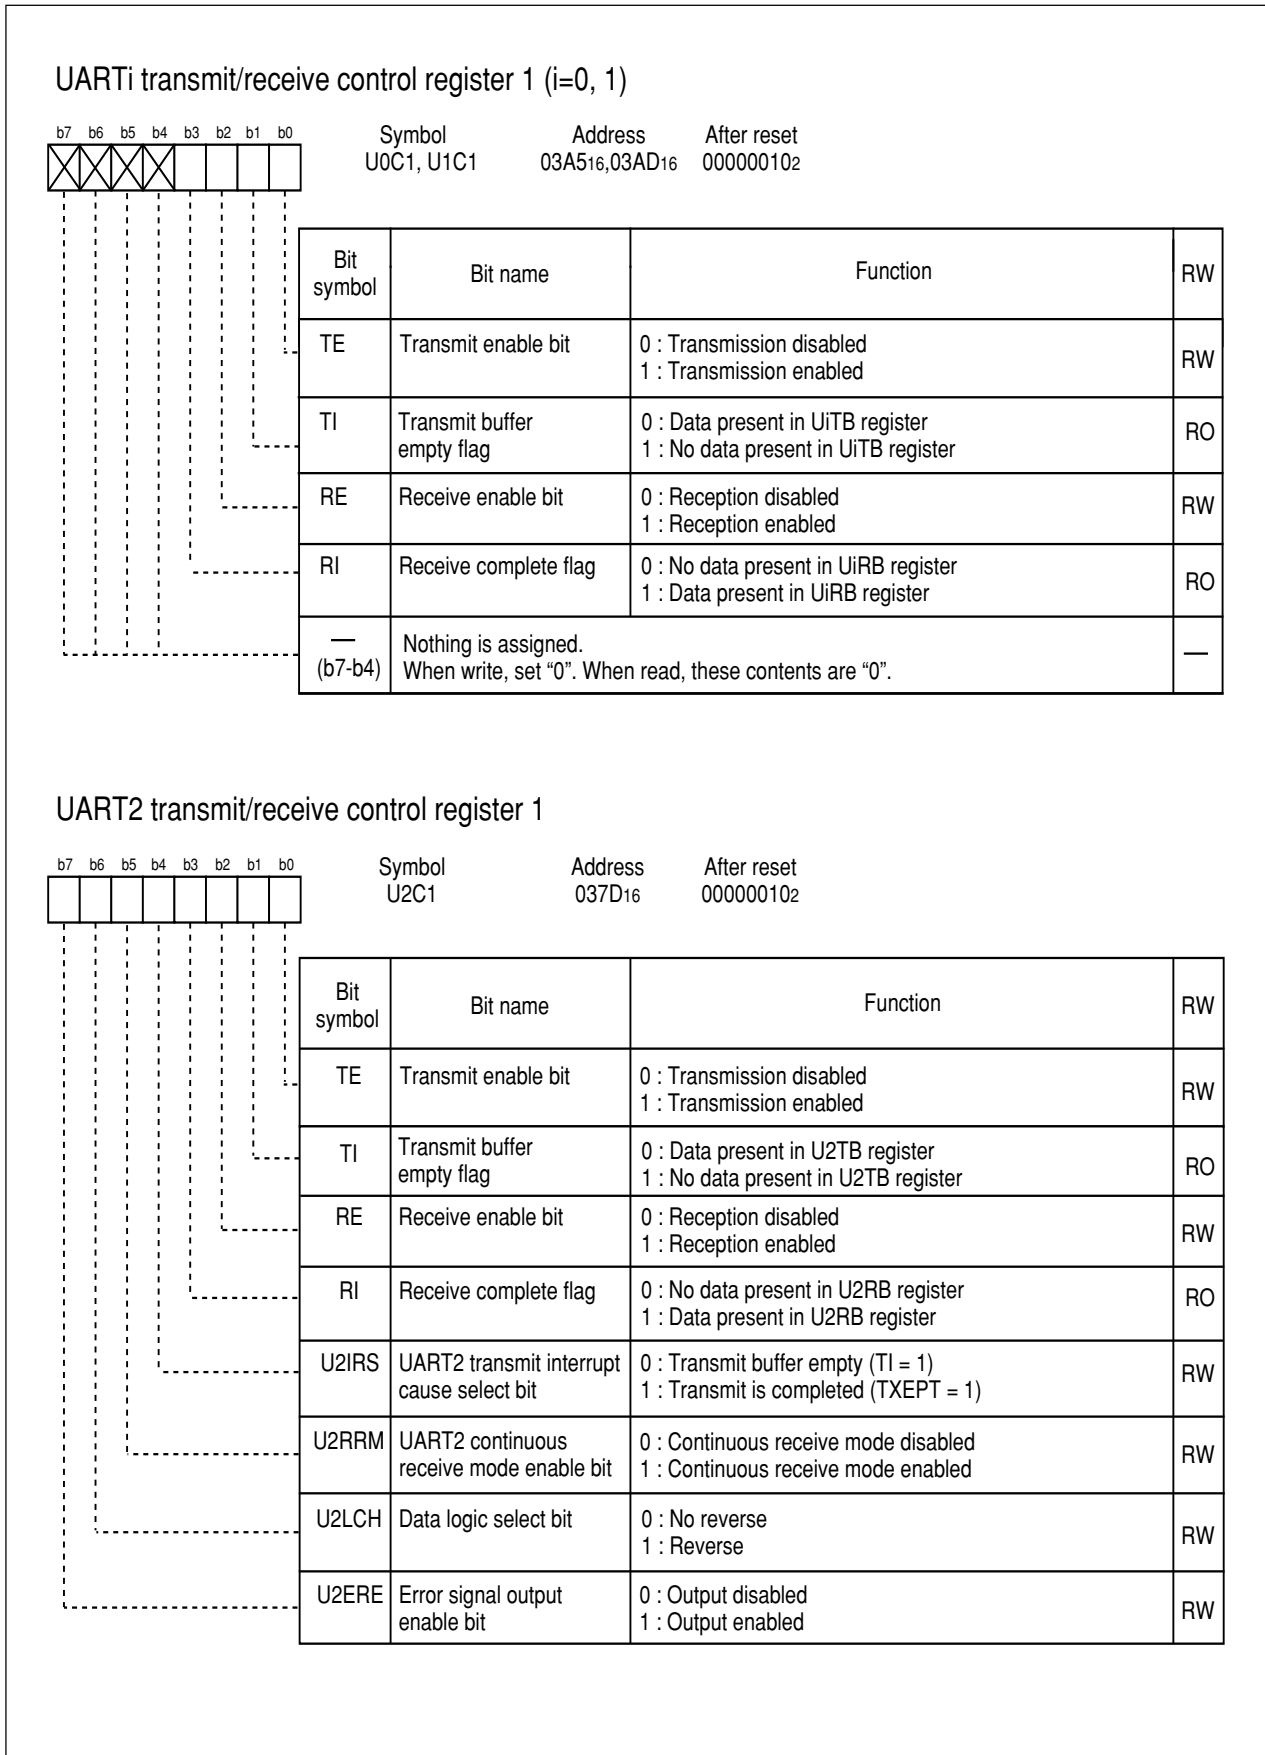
UARTi transmit/receive control register 1 (i=0, 1)

b7 b6 b5 b4 b3 b2 b1 b0

Symbol
U0C1, U1C1

Address
$03A5_{16}$,$03AD_{16}$

After reset
$00000010_2$

| Bit symbol | Bit name | Function | RW |
|---|---|---|---|
| TE | Transmit enable bit | 0 : Transmission disabled<br>1 : Transmission enabled | RW |
| TI | Transmit buffer empty flag | 0 : Data present in UiTB register<br>1 : No data present in UiTB register | RO |
| RE | Receive enable bit | 0 : Reception disabled<br>1 : Reception enabled | RW |
| RI | Receive complete flag | 0 : No data present in UiRB register<br>1 : Data present in UiRB register | RO |
| —<br>(b7-b4) | Nothing is assigned.<br>When write, set “0”. When read, these contents are “0”. | | — |

UART2 transmit/receive control register 1

b7 b6 b5 b4 b3 b2 b1 b0

Symbol
U2C1

Address
$037D_{16}$

After reset
$00000010_2$

| Bit symbol | Bit name | Function | RW |
|---|---|---|---|
| TE | Transmit enable bit | 0 : Transmission disabled<br>1 : Transmission enabled | RW |
| TI | Transmit buffer empty flag | 0 : Data present in U2TB register<br>1 : No data present in U2TB register | RO |
| RE | Receive enable bit | 0 : Reception disabled<br>1 : Reception enabled | RW |
| RI | Receive complete flag | 0 : No data present in U2RB register<br>1 : Data present in U2RB register | RO |
| U2IRS | UART2 transmit interrupt cause select bit | 0 : Transmit buffer empty (TI = 1)<br>1 : Transmit is completed (TXEPT = 1) | RW |
| U2RRM | UART2 continuous receive mode enable bit | 0 : Continuous receive mode disabled<br>1 : Continuous receive mode enabled | RW |
| U2LCH | Data logic select bit | 0 : No reverse<br>1 : Reverse | RW |
| U2ERE | Error signal output enable bit | 0 : Output disabled<br>1 : Output enabled | RW |